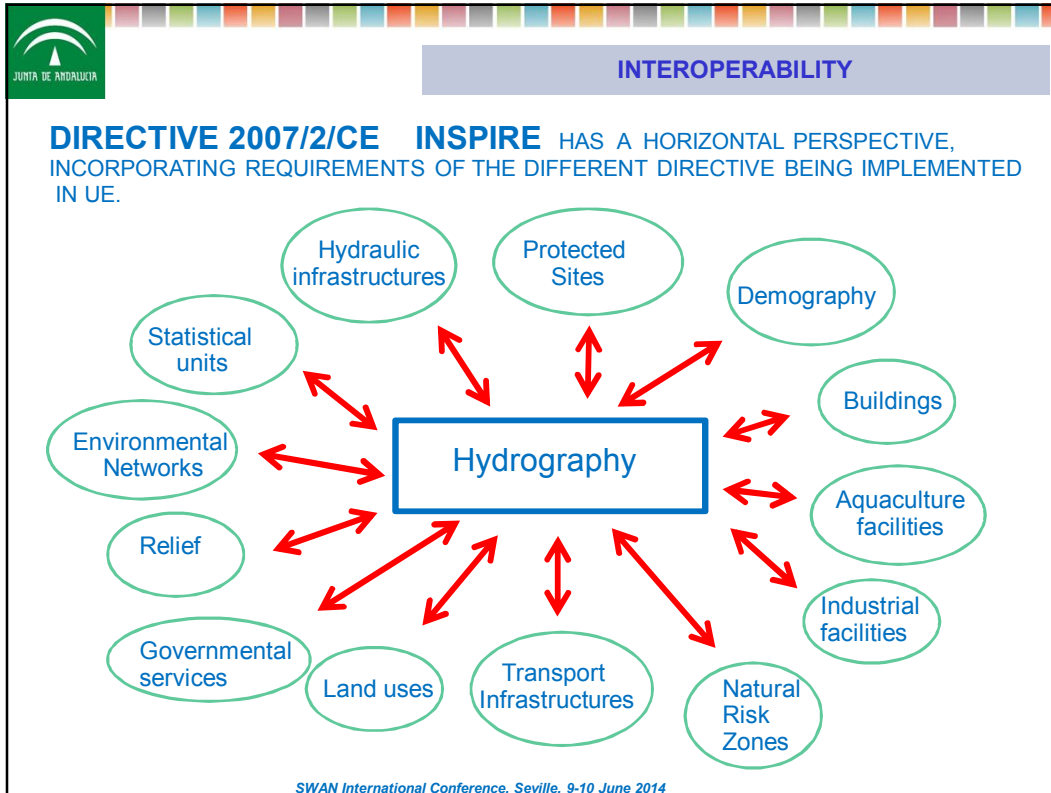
JUNTA DE ANDALUCIA

INTEROPERABILITY

DIRECTIVE 2007/2/CE INSPIRE HAS A HORIZONTAL PERSPECTIVE, INCORPORATING REQUIREMENTS OF THE DIFFERENT DIRECTIVE BEING IMPLEMENTED IN UE.

Hydraulic infrastructures

Protected Sites

Demography

Statistical units

Buildings

Environmental Networks

Hydrography

Aquaculture facilities

Relief

Industrial facilities

Governmental services

Land uses

Transport Infrastructures

Natural Risk Zones

SWAN International Conference. Seville. 9-10 June 2014